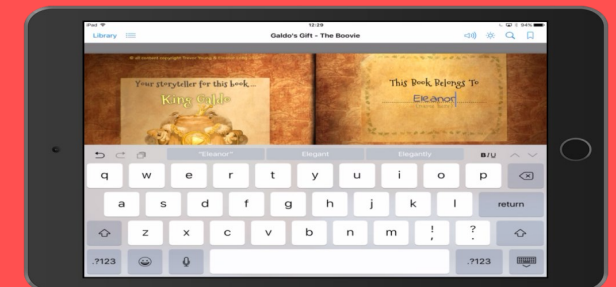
iPad
12:29
94%
Library
Galdo's Gift - The Boovie

All content copyright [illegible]
Your storyteller for this book...
King Galdo

This Book Belongs To
Eleanor
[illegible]

"Eleanor"
Elegant
Elegantly
B I U

q w e r t y u i o p
a s d f g h j k l
return
z x c v b n m
!
,
?
.
.?123
.?123